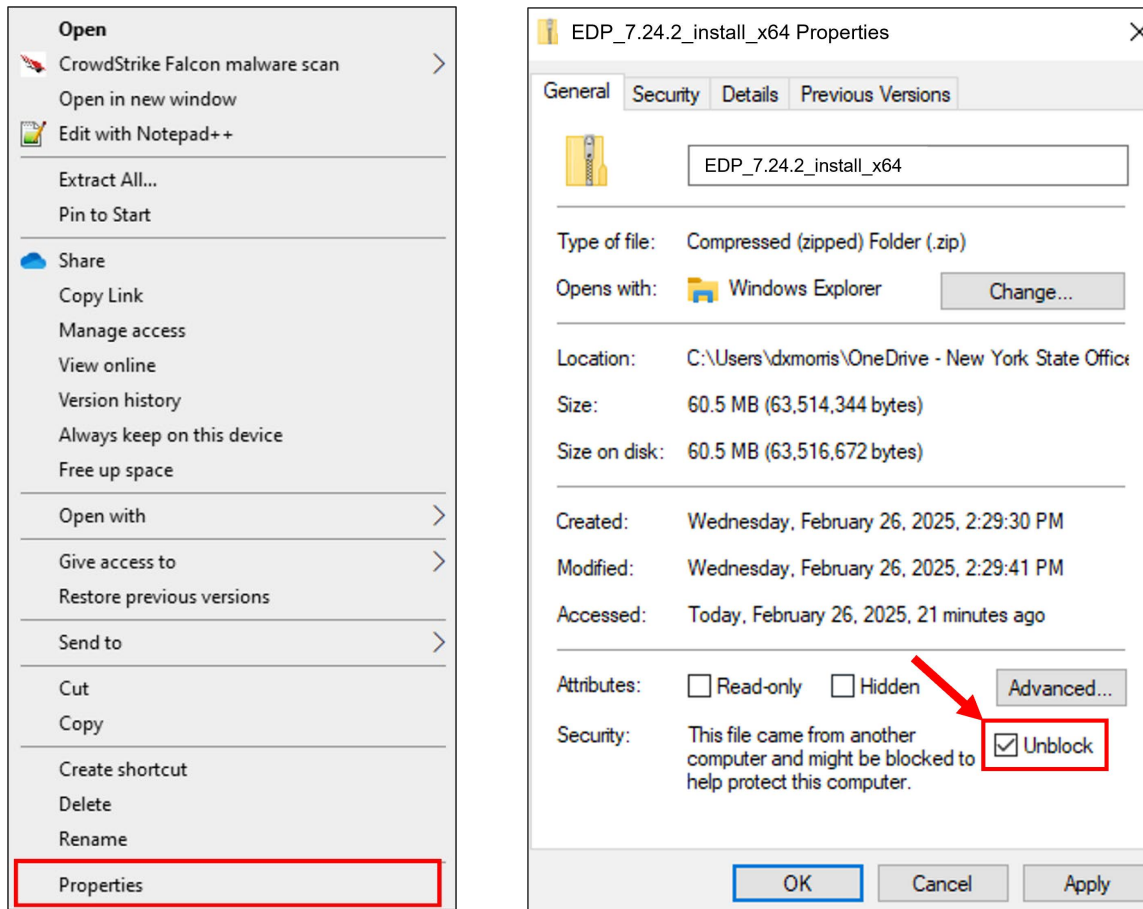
Open
CrowdStrike Falcon malware scan
Open in new window
Edit with Notepad++
Extract All...
Pin to Start
Share
Copy Link
Manage access
View online
Version history
Always keep on this device
Free up space
Open with
Give access to
Restore previous versions
Send to
Cut
Copy
Create shortcut
Delete
Rename
Properties

EDP_7.24.2_install_x64 Properties

General | Security | Details | Previous Versions

EDP_7.24.2_install_x64

Type of file: Compressed (zipped) Folder (.zip)
Opens with: Windows Explorer
Change...

Location: C:\Users\dxmorris\OneDrive - New York State Office
Size: 60.5 MB (63,514,344 bytes)
Size on disk: 60.5 MB (63,516,672 bytes)

Created: Wednesday, February 26, 2025, 2:29:30 PM
Modified: Wednesday, February 26, 2025, 2:29:41 PM
Accessed: Today, February 26, 2025, 21 minutes ago

Attributes: Read-only Hidden Advanced...
Security: This file came from another computer and might be blocked to help protect this computer.
Unblock

OK Cancel Apply